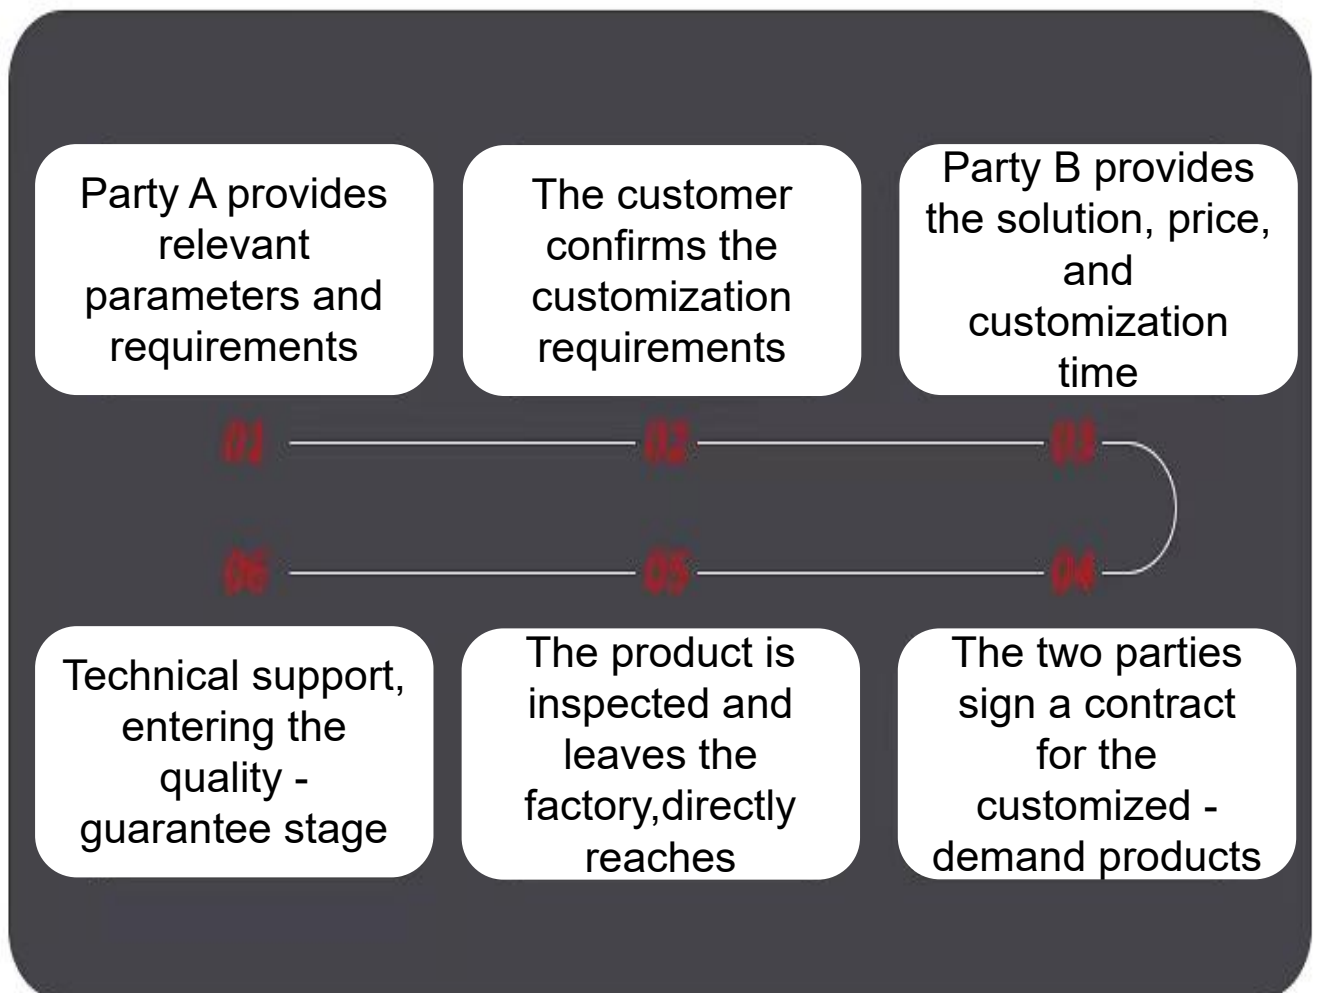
Party A provides relevant parameters and requirements

The customer confirms the customization requirements

Party B provides the solution, price, and customization time

01

02

03

06

05

04

Technical support, entering the quality - guarantee stage

The product is inspected and leaves the factory,directly reaches

The two parties sign a contract for the customized - demand products